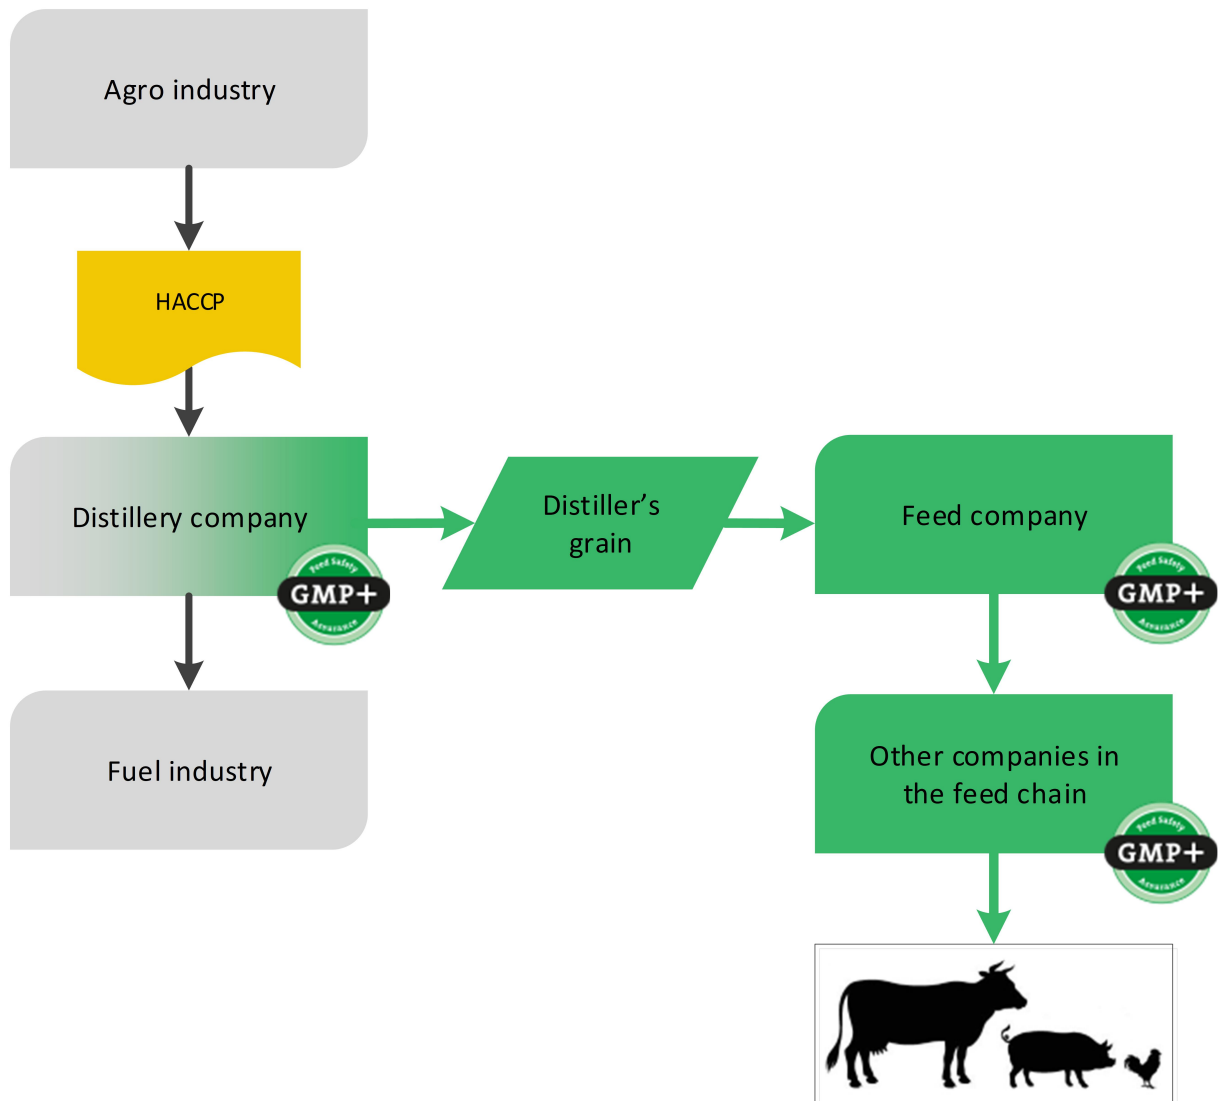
Agro industry

HACCP

Distillery company

GMP+
Feed Safety
Assurance

Distiller's grain

Feed company

GMP+
Feed Safety
Assurance

Fuel industry

Other companies in the feed chain

GMP+
Feed Safety
Assurance